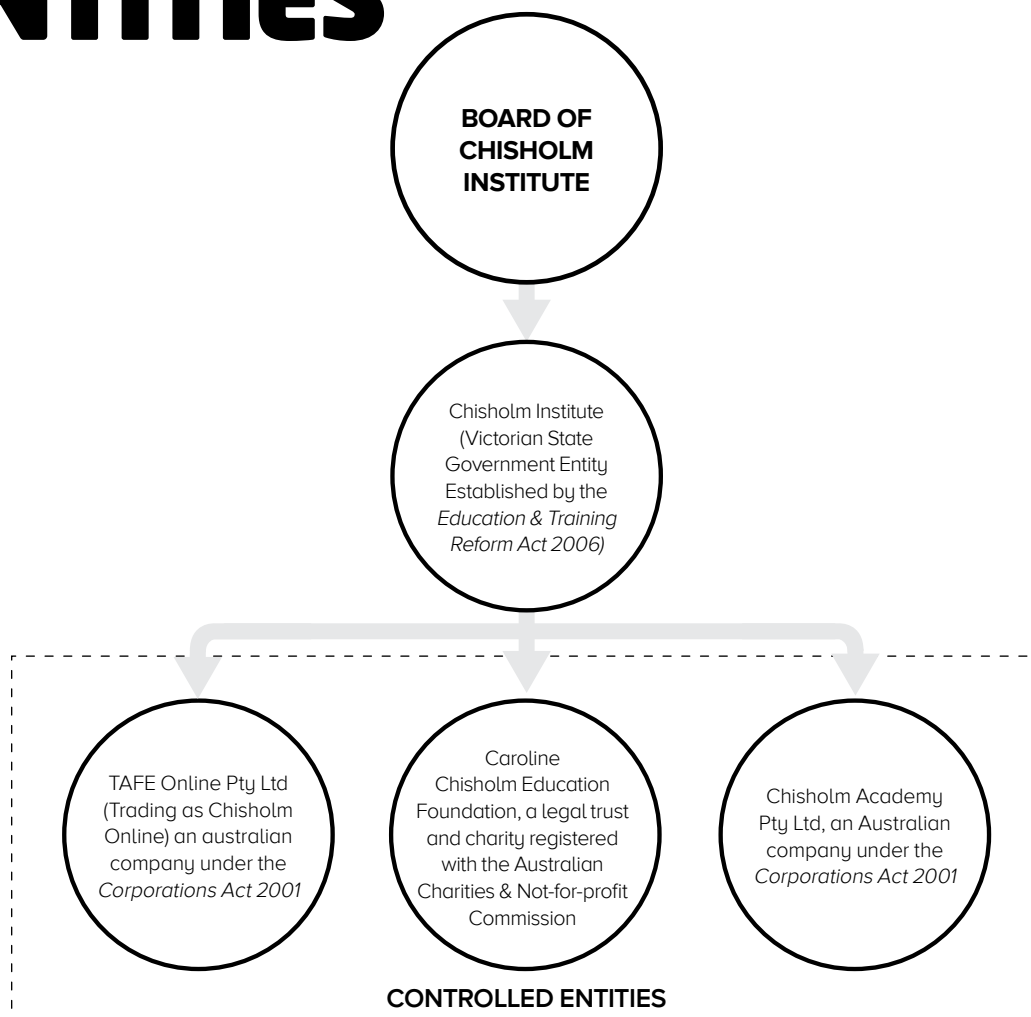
ntities

BOARD OF CHISHOLM INSTITUTE

Chisholm Institute (Victorian State Government Entity Established by the *Education & Training Reform Act 2006)*

TAFE Online Pty Ltd (Trading as Chisholm Online) an australian company under the *Corporations Act 2001*

Caroline Chisholm Education Foundation, a legal trust and charity registered with the Australian Charities & Not-for-profit Commission

Chisholm Academy Pty Ltd, an Australian company under the *Corporations Act 2001*

CONTROLLED ENTITIES